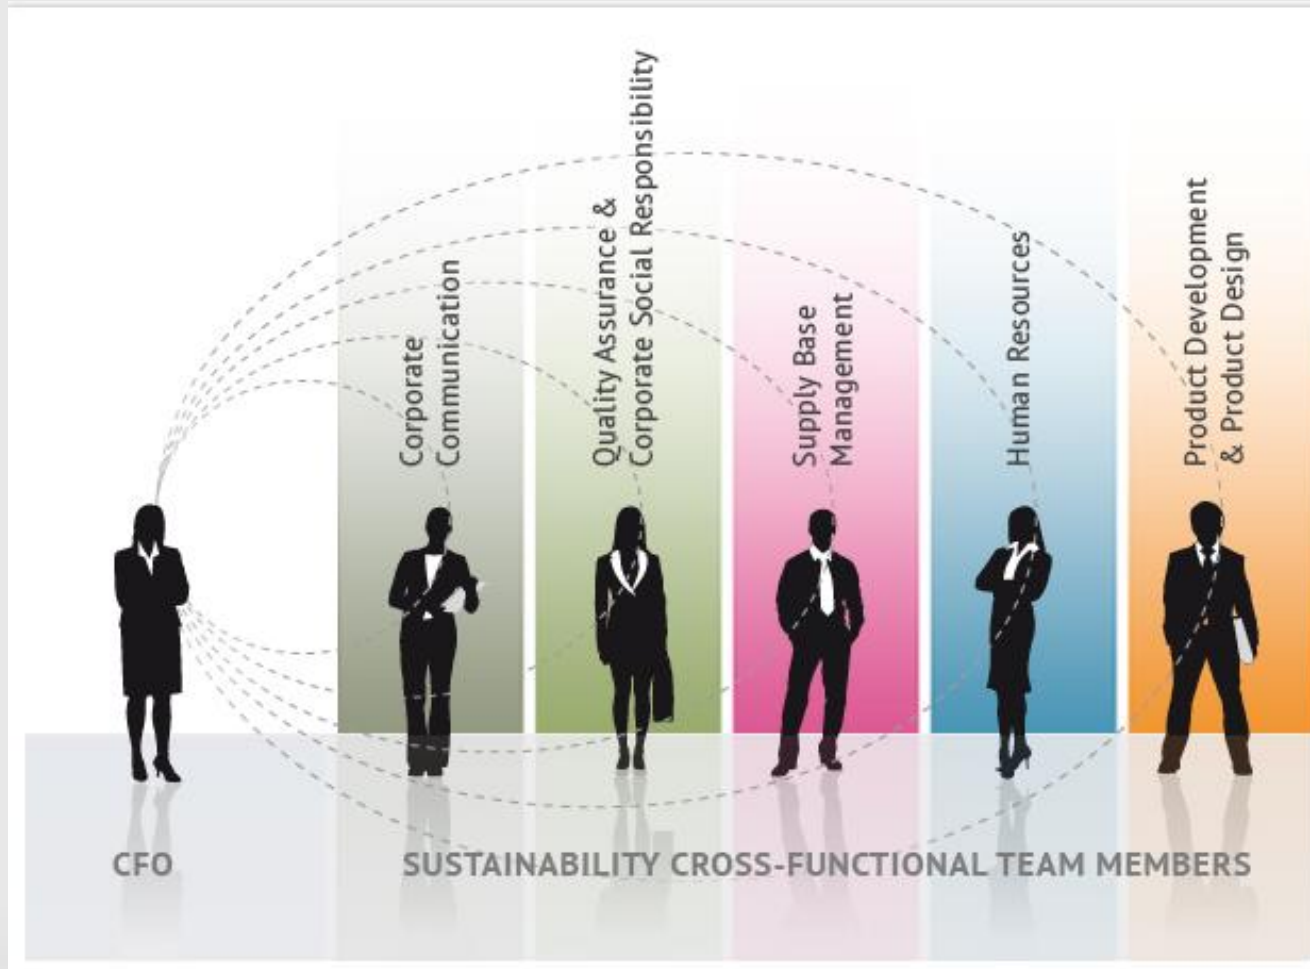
Corporate Communication

Quality Assurance & Corporate Social Responsibility

Supply Base Management

Human Resources

Product Development & Product Design

CFO

SUSTAINABILITY CROSS-FUNCTIONAL TEAM MEMBERS